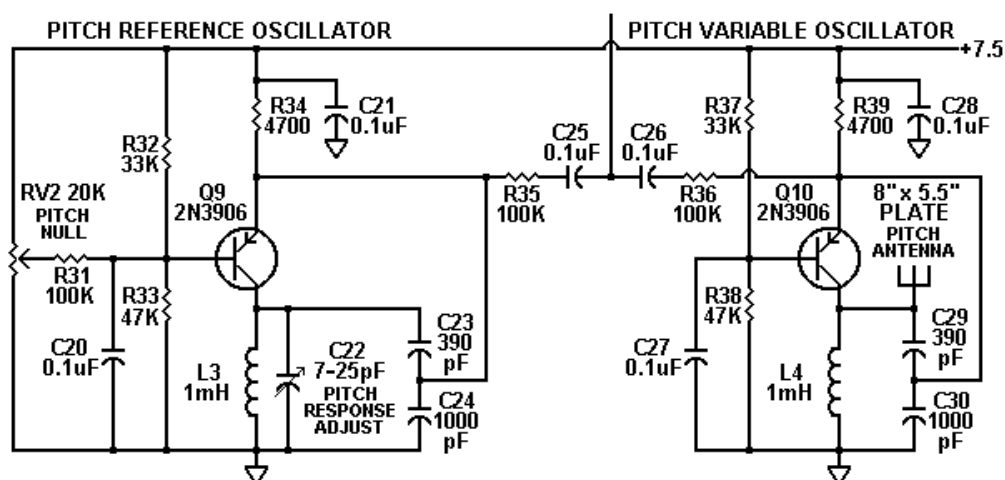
PITCH REFERENCE OSCILLATOR

PITCH VARIABLE OSCILLATOR

+7.5

R34
4700

C21
0.1uF

R32
33K

RV2 20K
PITCH
NULL

Q9
2N3906

R31
100K

R33
47K

C20
0.1uF

L3
1mH

C22
7-25pF
PITCH
RESPONSE
ADJUST

C23
390
pF

C24
1000
pF

R35
100K

C25
0.1uF

C26
0.1uF

R36
100K

R37
33K

R39
4700

C28
0.1uF

Q10
2N3906

8" x 5.5"
PLATE
PITCH
ANTENNA

R38
47K

C27
0.1uF

L4
1mH

C29
390
pF

C30
1000
pF